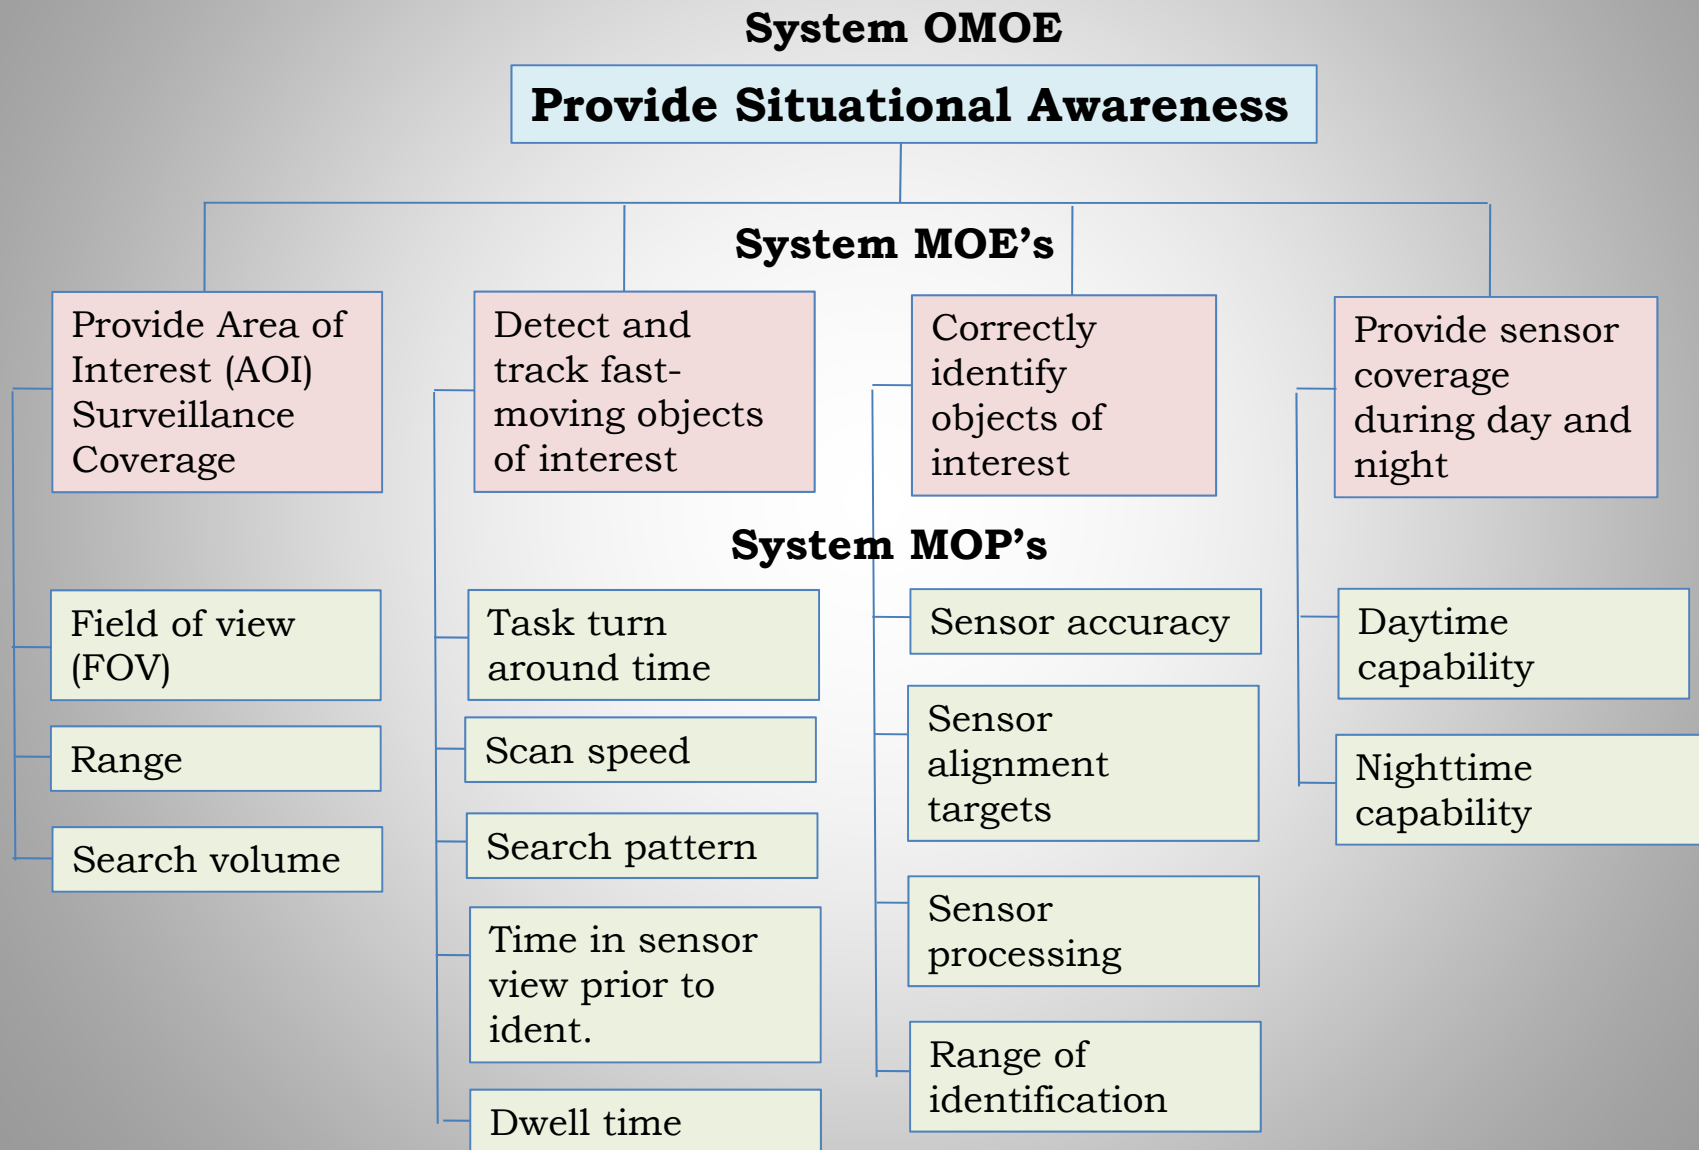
System OMOE

Provide Situational Awareness

System MOE's

Provide Area of Interest (AOI) Surveillance Coverage

Detect and track fast-moving objects of interest

Correctly identify objects of interest

Provide sensor coverage during day and night

System MOP's

Field of view (FOV)

Range

Search volume

Task turn around time

Scan speed

Search pattern

Time in sensor view prior to ident.

Dwell time

Sensor accuracy

Sensor alignment targets

Sensor processing

Range of identification

Daytime capability

Nighttime capability